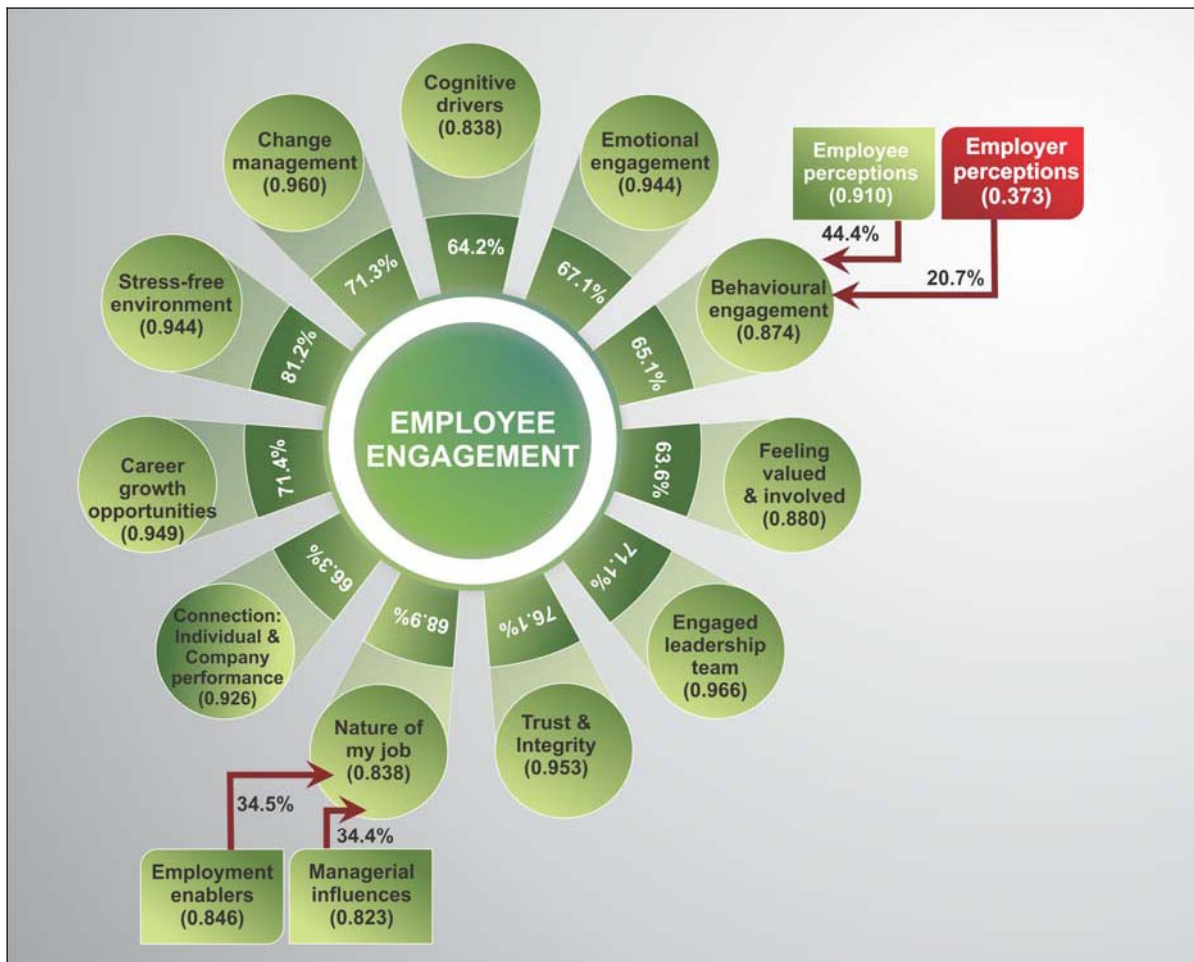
Cognitive drivers (0.838)

Change management (0.960)

Emotional engagement (0.944)

Employee perceptions (0.910)

Employer perceptions (0.373)

44.4%

20.7%

64.2%

71.3%

67.1%

Stress-free environment (0.944)

Behavioural engagement (0.874)

81.2%

65.1%

EMPLOYEE ENGAGEMENT

71.4%

63.6%

Career growth opportunities (0.949)

Feeling valued & involved (0.880)

66.3%

71.1%

68.9%

76.1%

Connection: Individual & Company performance (0.926)

Engaged leadership team (0.966)

Nature of my job (0.838)

Trust & Integrity (0.953)

34.5%

34.4%

Employment enablers (0.846)

Managerial influences (0.823)